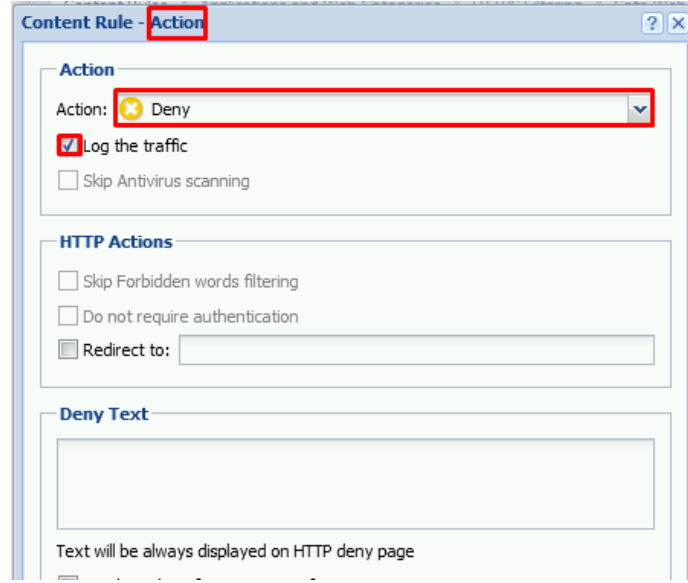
Content Rule - Action

?

Action

Action: Deny

Log the traffic

Skip Antivirus scanning

HTTP Actions

Skip Forbidden words filtering

Do not require authentication

Redirect to:

Deny Text

Text will be always displayed on HTTP deny page